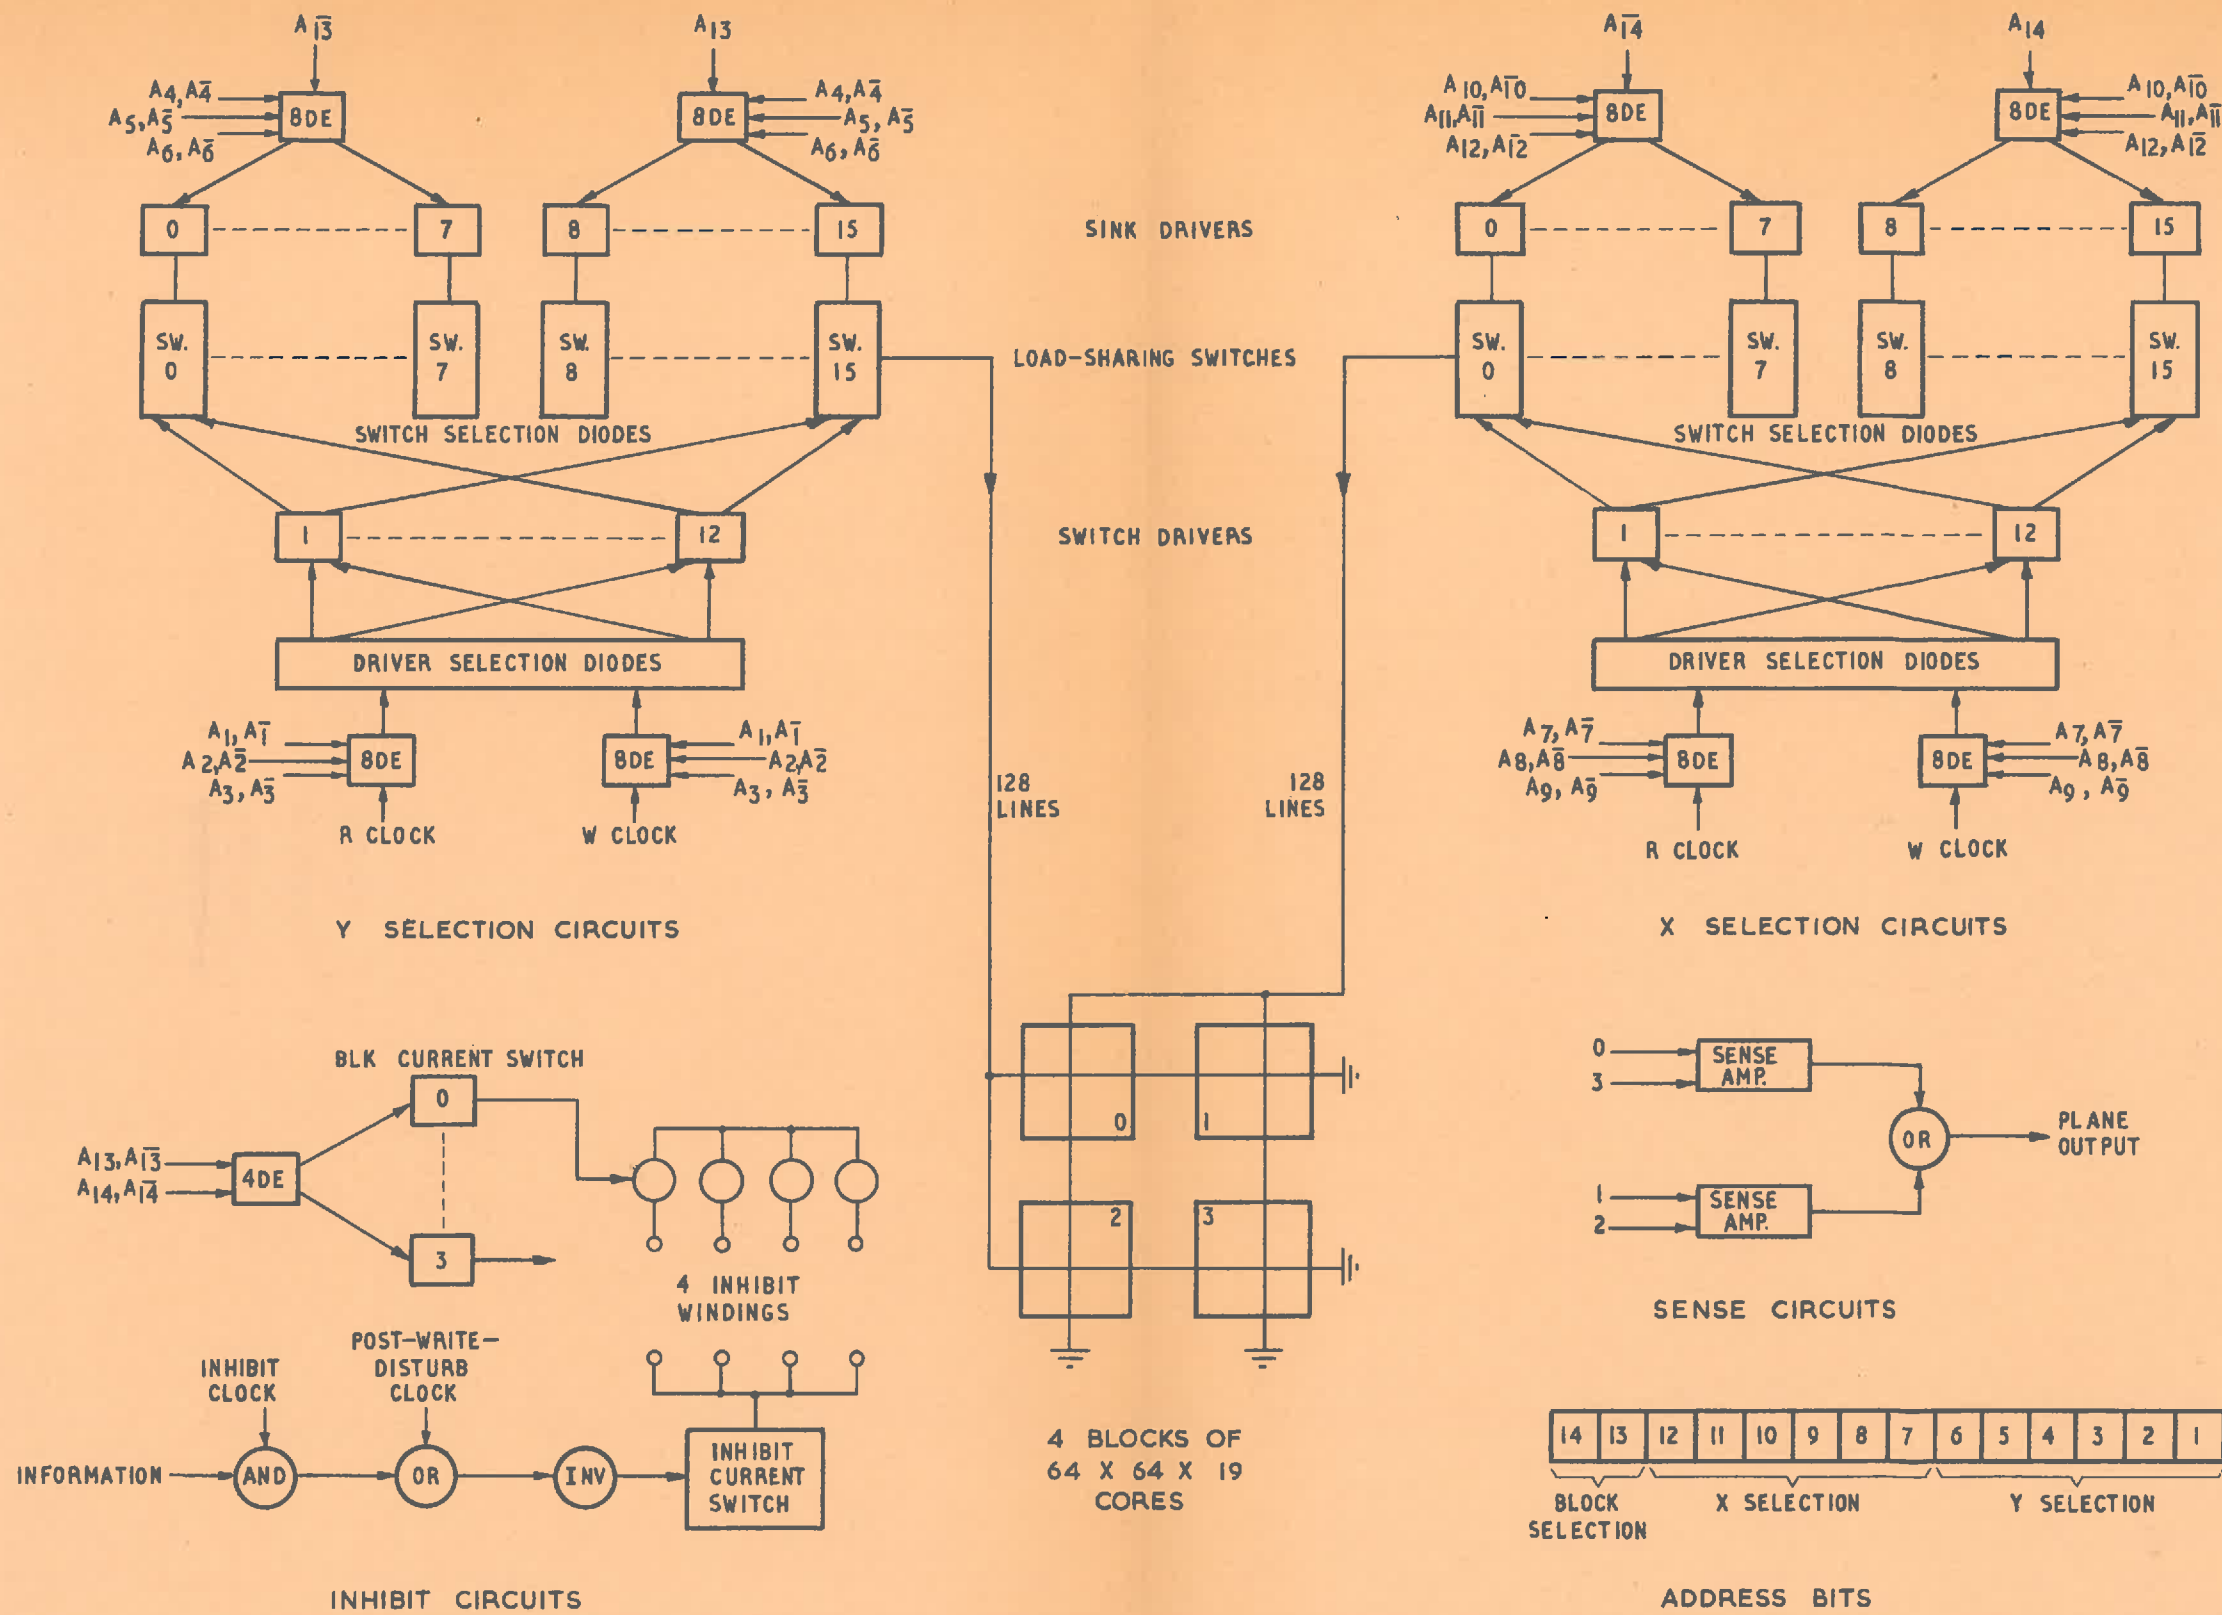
$A_{\bar{13}}$

$A_{13}$

$A_4, A_{\bar{4}}$
$A_5, A_{\bar{5}}$
$A_6, A_{\bar{6}}$

8DE

8DE

$A_4, A_{\bar{4}}$
$A_5, A_{\bar{5}}$
$A_6, A_{\bar{6}}$

0 7 8 15

SW. 0
SW. 7
SW. 8
SW. 15

SWITCH SELECTION DIODES

1 12

DRIVER SELECTION DIODES

$A_1, A_{\bar{1}}$
$A_2, A_{\bar{2}}$
$A_3, A_{\bar{3}}$

8DE

8DE

$A_1, A_{\bar{1}}$
$A_2 A_{\bar{2}}$
$A_3, A_{\bar{3}}$

R CLOCK

W CLOCK

Y SELECTION CIRCUITS

SINK DRIVERS

LOAD-SHARING SWITCHES

SWITCH DRIVERS

128 LINES

128 LINES

$A_{\bar{14}}$

$A_{14}$

$A_{10}, A_{\bar{10}}$
$A_{11}, A_{\bar{11}}$
$A_{12}, A_{\bar{12}}$

8DE

8DE

$A_{10}, A_{\bar{10}}$
$A_{11}, A_{\bar{11}}$
$A_{12}, A_{\bar{12}}$

0 7 8 15

SW. 0
SW. 7
SW. 8
SW. 15

SWITCH SELECTION DIODES

1 12

DRIVER SELECTION DIODES

$A_7, A_{\bar{7}}$
$A_8, A_{\bar{8}}$
$A_9, A_{\bar{9}}$

8DE

8DE

$A_7, A_{\bar{7}}$
$A_8, A_{\bar{8}}$
$A_9, A_{\bar{9}}$

R CLOCK

W CLOCK

X SELECTION CIRCUITS

BLK CURRENT SWITCH

$A_{13}, A_{\bar{13}}$
$A_{14}, A_{\bar{14}}$

4DE

0

3

4 INHIBIT WINDINGS

INHIBIT CLOCK

POST-WRITE-DISTURB CLOCK

INFORMATION

AND

OR

INV

INHIBIT CURRENT SWITCH

INHIBIT CIRCUITS

0 1 2 3

4 BLOCKS OF 64 X 64 X 19 CORES

0
3
SENSE AMP.

1
2
SENSE AMP.

OR

PLANE OUTPUT

SENSE CIRCUITS

| 14 | 13 | 12 | 11 | 10 | 9 | 8 | 7 | 6 | 5 | 4 | 3 | 2 | 1 |
|---|---|---|---|---|---|---|---|---|---|---|---|---|---|

BLOCK SELECTION

X SELECTION

Y SELECTION

ADDRESS BITS